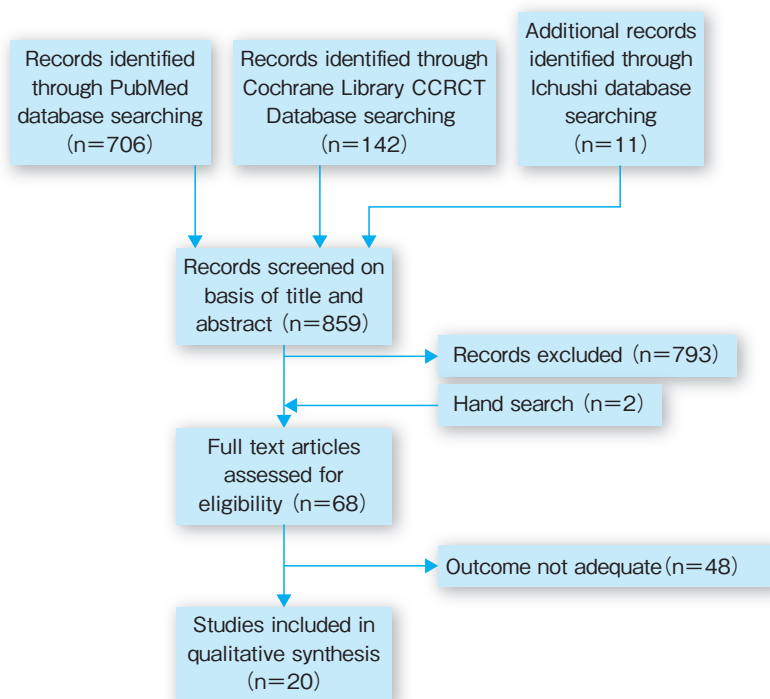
Records identified through PubMed database searching (n=706)

Records identified through Cochrane Library CCRCT Database searching (n=142)

Additional records identified through Ichushi database searching (n=11)

Records screened on basis of title and abstract (n=859)

Records excluded (n=793)

Hand search (n=2)

Full text articles assessed for eligibility (n=68)

Outcome not adequate (n=48)

Studies included in qualitative synthesis (n=20)